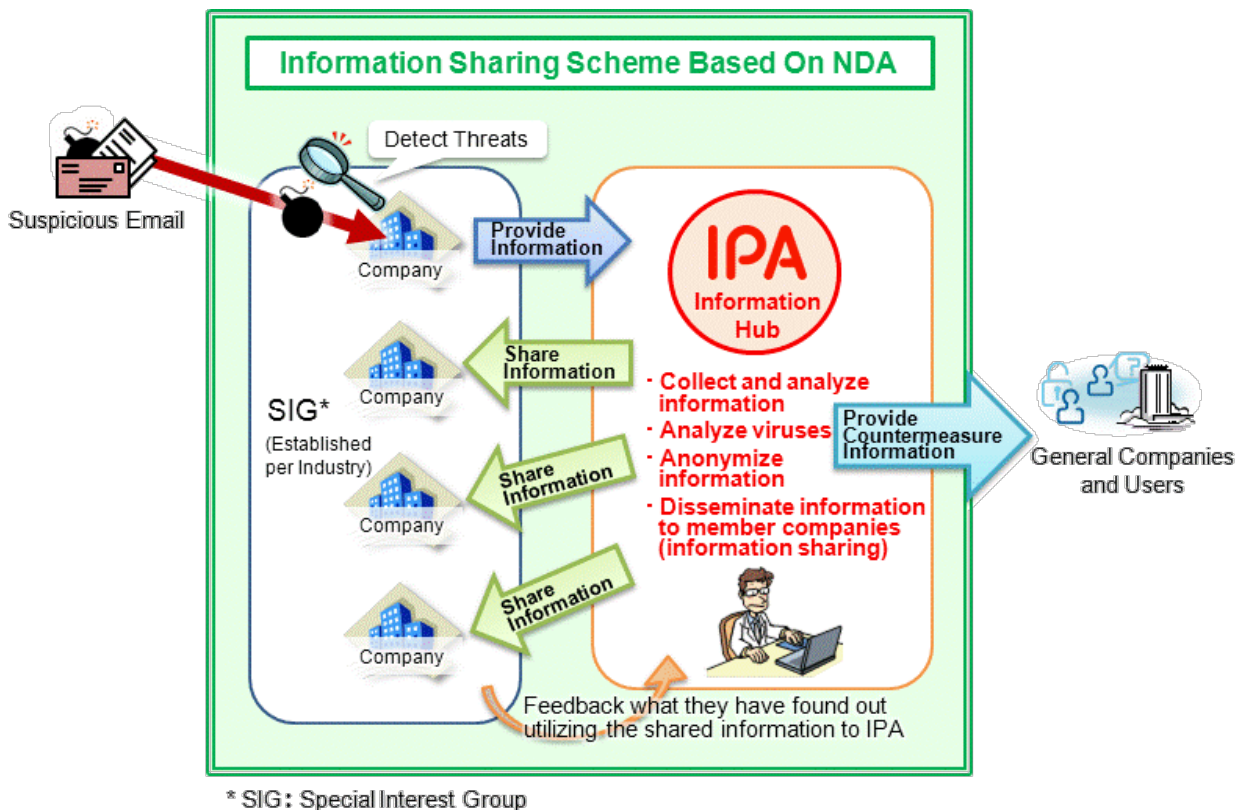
Information Sharing Scheme Based On NDA

Suspicious Email

Detect Threats

Company

Provide Information

IPA
Information Hub

Company

Share Information

SIG*
(Established per Industry)

Company

Share Information

Company

Share Information

· Collect and analyze information
· Analyze viruses
· Anonymize information
· Disseminate information to member companies (information sharing)

Provide Countermeasure Information

General Companies and Users

Feedback what they have found out utilizing the shared information to IPA

* SIG: Special Interest Group